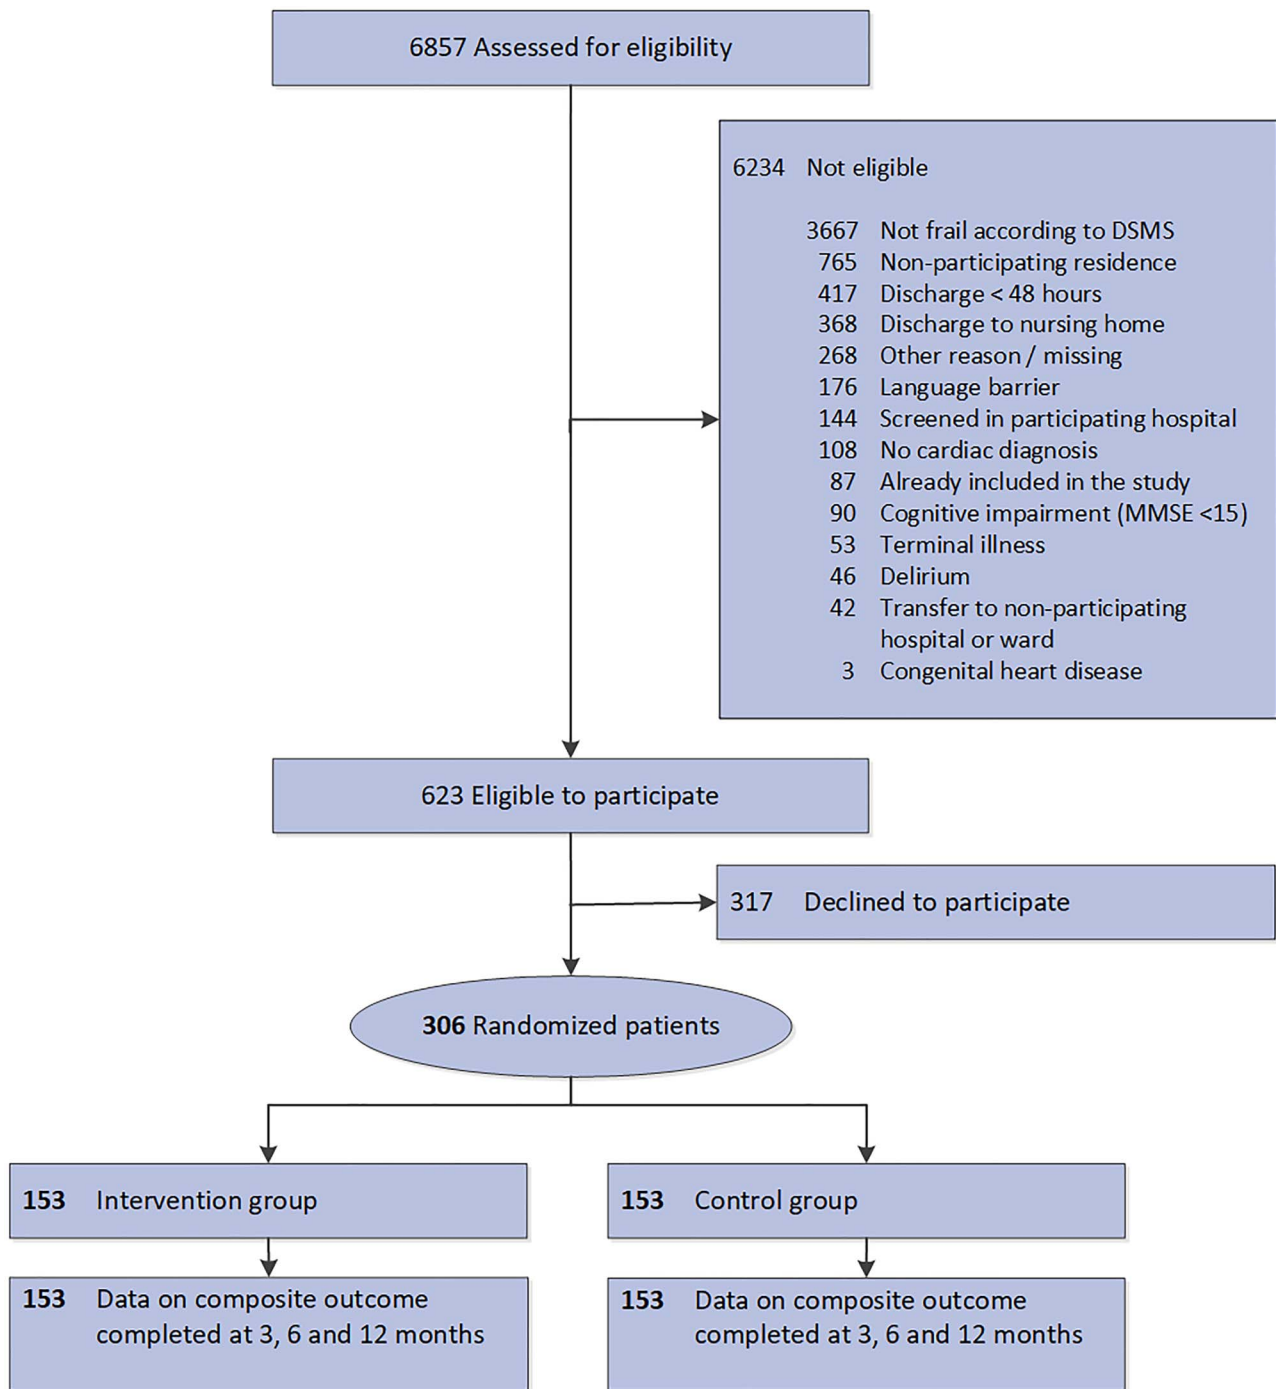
6857 Assessed for eligibility

6234 Not eligible

3667 Not frail according to DSMS
765 Non-participating residence
417 Discharge < 48 hours
368 Discharge to nursing home
268 Other reason / missing
176 Language barrier
144 Screened in participating hospital
108 No cardiac diagnosis
87 Already included in the study
90 Cognitive impairment (MMSE <15)
53 Terminal illness
46 Delirium
42 Transfer to non-participating hospital or ward
3 Congenital heart disease

623 Eligible to participate

317 Declined to participate

306 Randomized patients

153 Intervention group

153 Control group

153 Data on composite outcome completed at 3, 6 and 12 months

153 Data on composite outcome completed at 3, 6 and 12 months